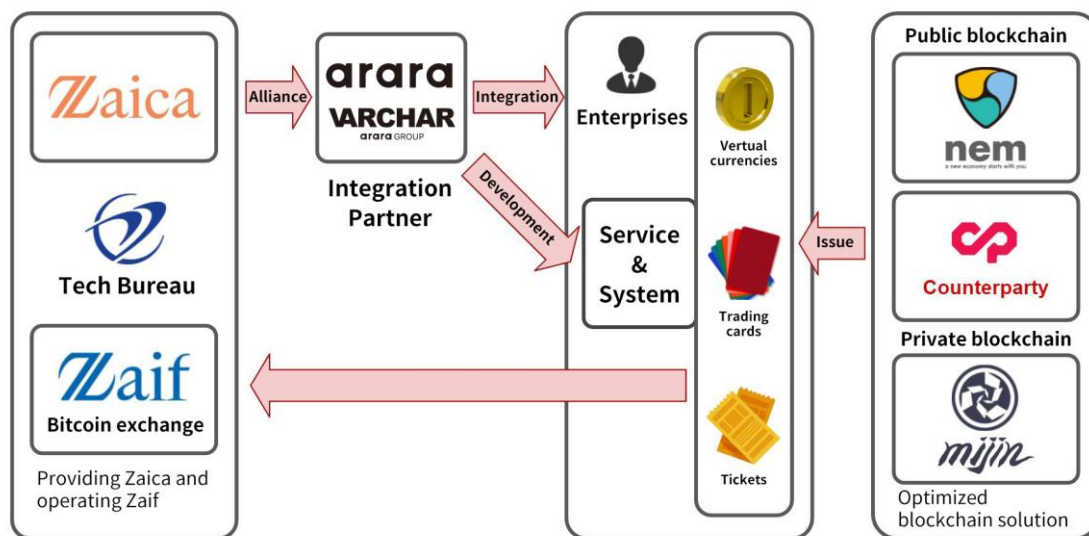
Zaica

Tech Bureau

Zaif
Bitcoin exchange

Providing Zaica and operating Zaif

Alliance

arara
VARCHAR
arara GROUP

Integration Partner

Integration

Development

Enterprises

Service & System

Vertual currencies

Trading cards

Tickets

Issue

Public blockchain

nem
a new economy starts with you.

Counterparty

Private blockchain

mijin

Optimized blockchain solution